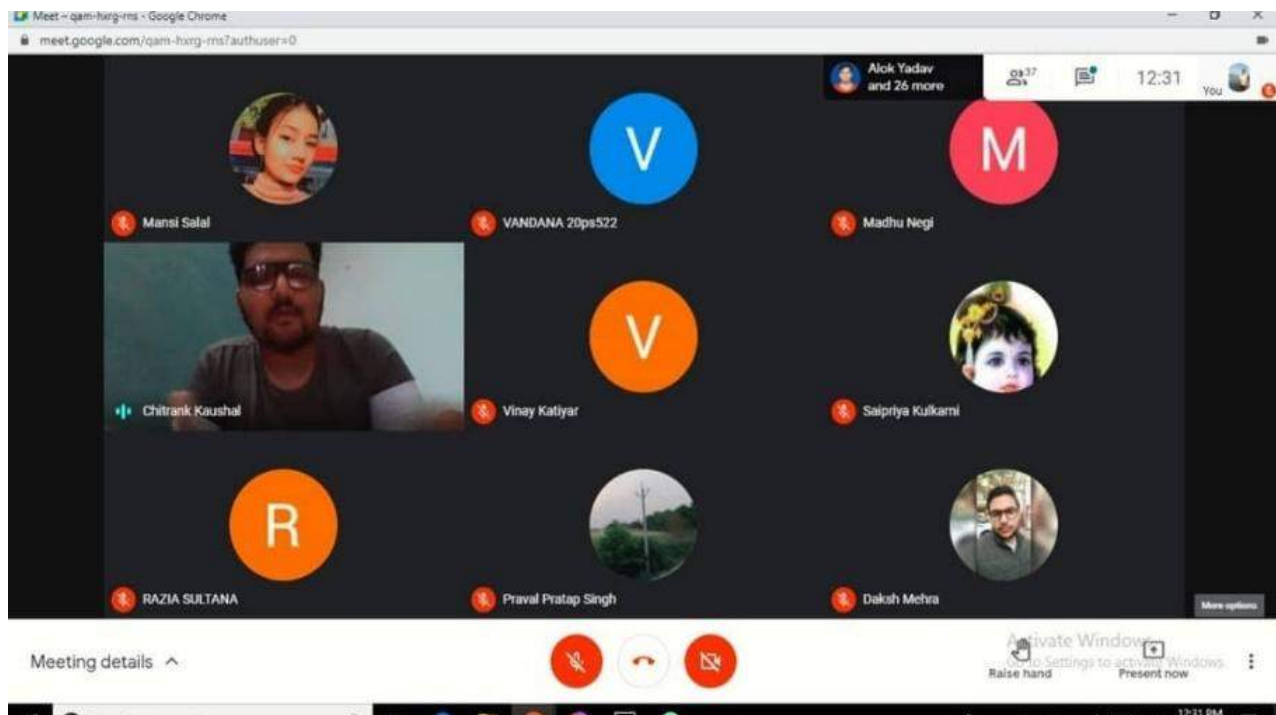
Meet – qam-hxrg-rns - Google Chrome
meet.google.com/qam-hxrg-rns?authuser=0

Alok Yadav and 26 more
37
12:31
You

V
M
Mansi Salal
VANDANA 20ps522
Madhu Negi
V
Chitrank Kaushal
Vinay Katiyar
Saipriya Kulkarni
R
RAZIA SULTANA
Praval Pratap Singh
Daksh Mehra
More options

Meeting details
Activate Windows
Go to Settings to activate Windows.
Raise hand
Present now
12:31 PM